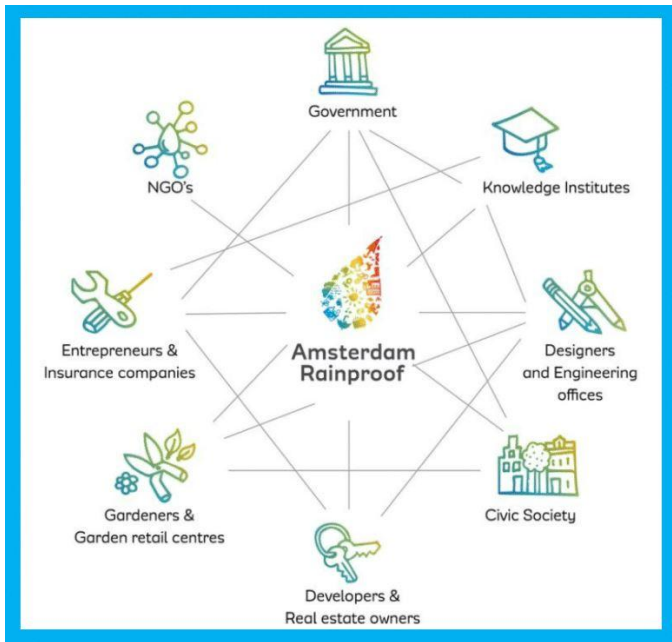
Government

NGO's

Knowledge Institutes

Amsterdam Rainproof

Entrepreneurs & Insurance companies

Designers and Engineering offices

Gardeners & Garden retail centres

Civic Society

Developers & Real estate owners